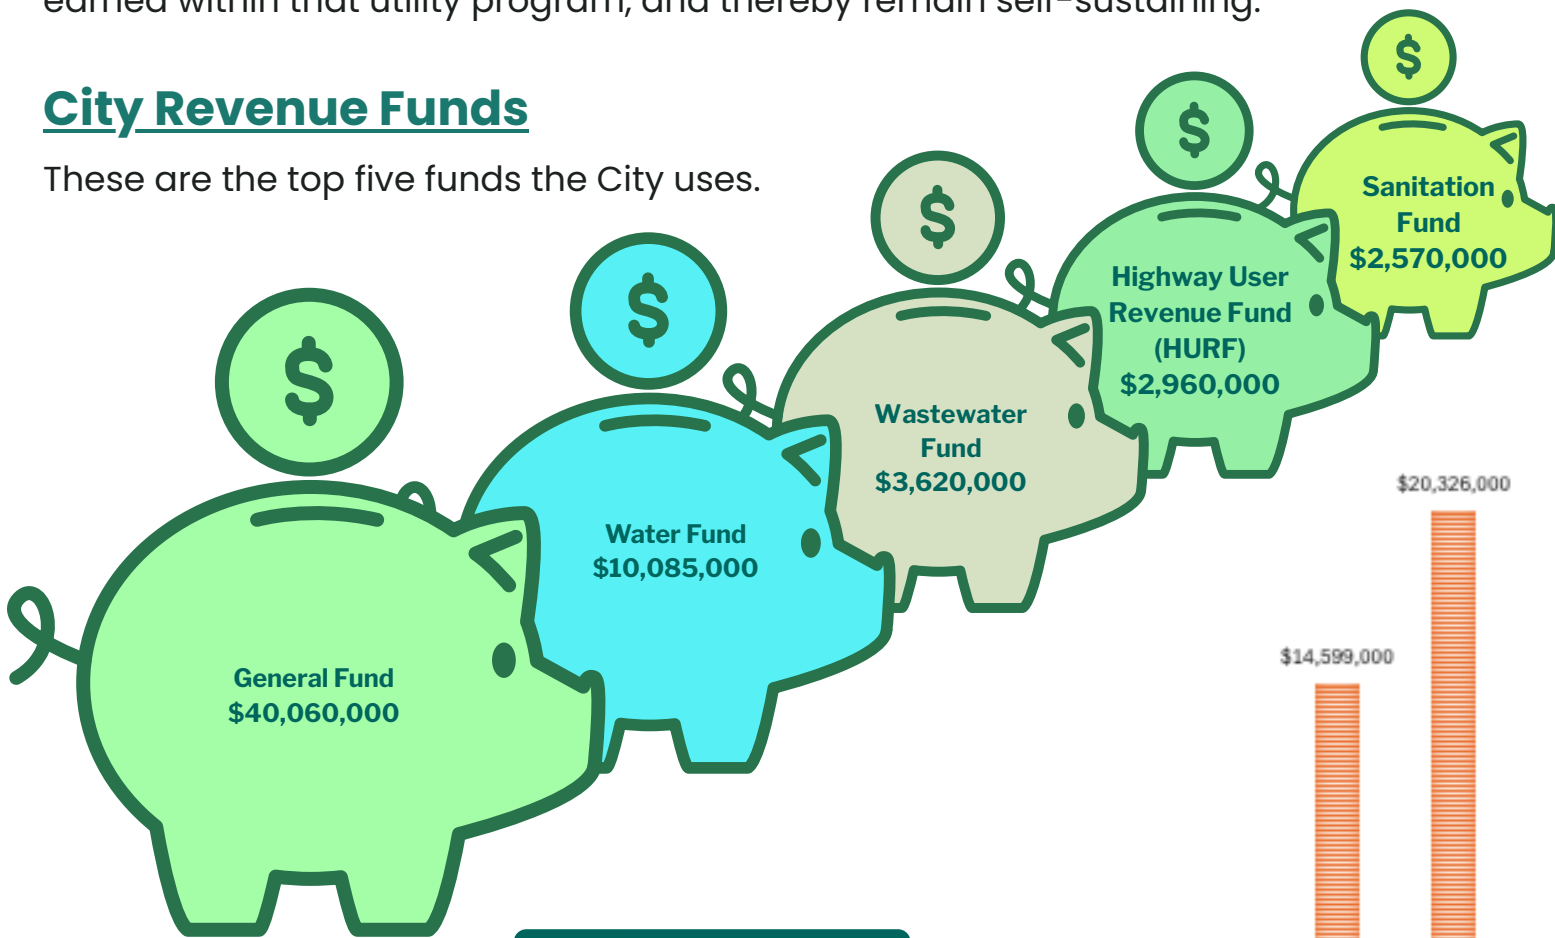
earned within that utility program, and thereby remain self-sustaining.

City Revenue Funds

These are the top five funds the City uses.

$

Sanitation Fund $2,570,000

$

Highway User Revenue Fund (HURF) $2,960,000

$

Wastewater Fund $3,620,000

$

Water Fund $10,085,000

$

General Fund $40,060,000

$20,326,000

$14,599,000